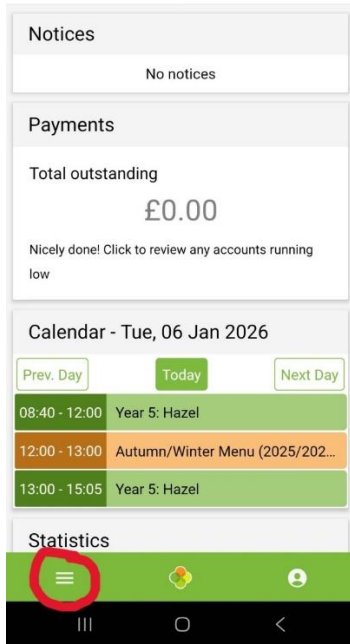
Notices

No notices

Payments

Total outstanding

£0.00

Nicely done! Click to review any accounts running low

Calendar - Tue, 06 Jan 2026

Prev. Day

Today

Next Day

08:40 - 12:00 Year 5: Hazel

12:00 - 13:00 Autumn/Winter Menu (2025/202...

13:00 - 15:05 Year 5: Hazel

Statistics